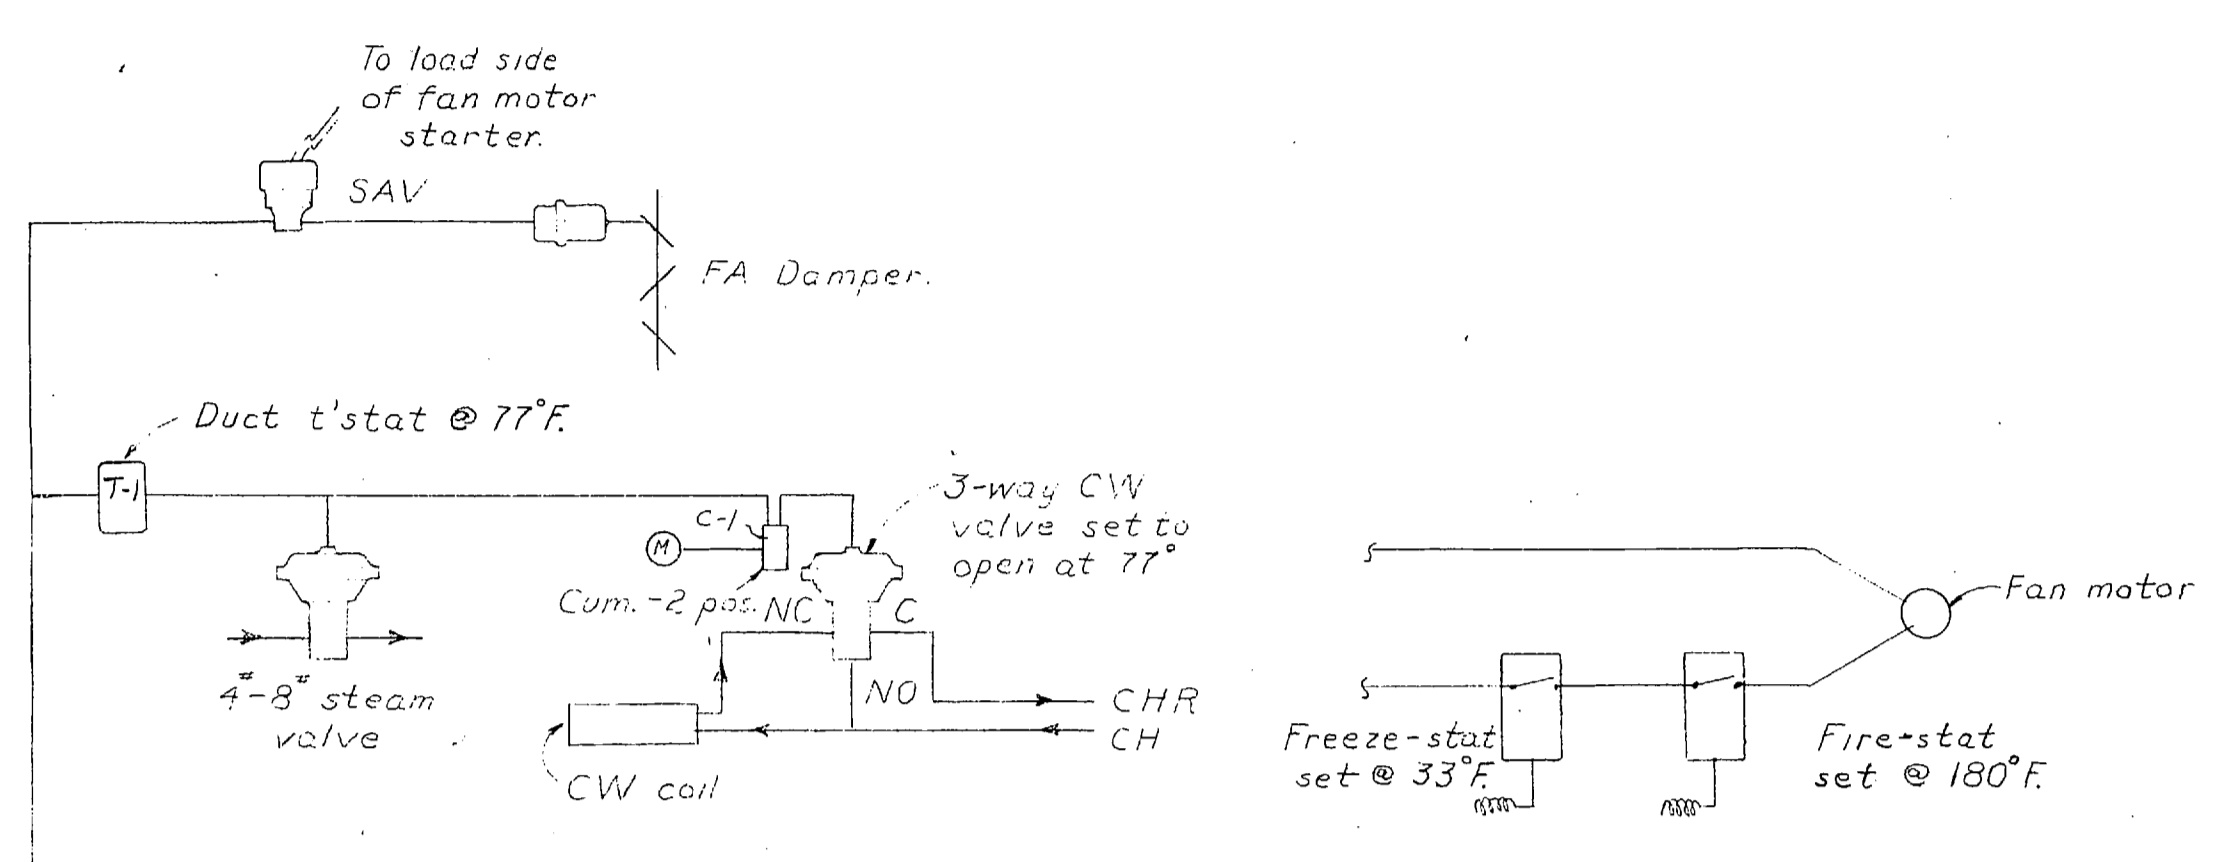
To load side of fan motor starter.

SAV

FA Damper.

Duct t'stat @ 77°F.

T-1

C-1

M

3-way CW valve set to open at 77°

Cum. -2 pos.

NC

C

NO

4"-8" steam valve

CHR

CH

CW coil

Fan motor

Freeze-stat set @ 33°F.

Fire-stat set @ 180°F.